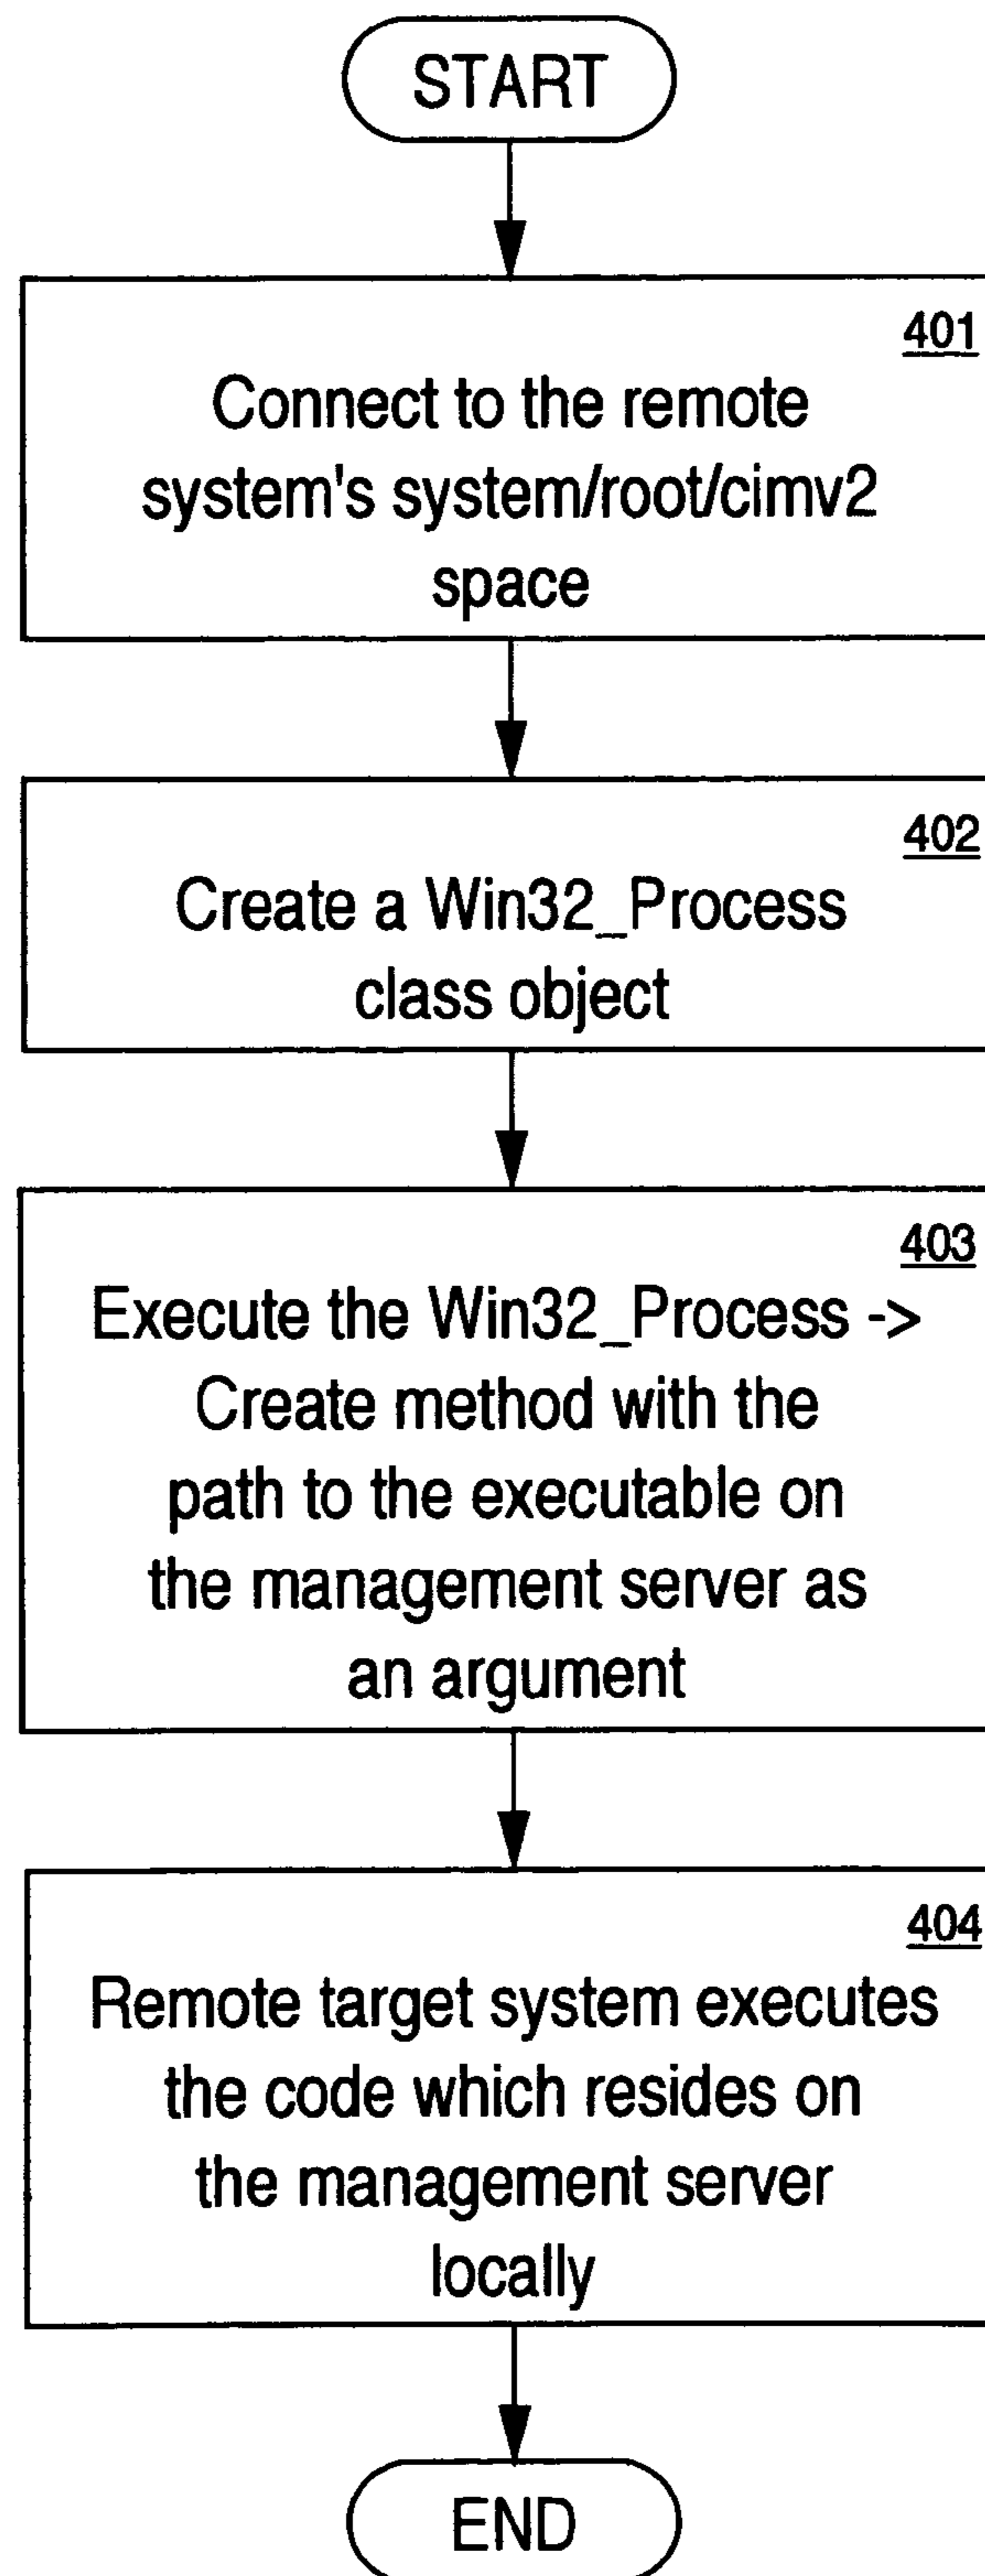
START

401
Connect to the remote system's system/root/cimv2 space

402
Create a Win32_Process class object

403
Execute the Win32_Process -> Create method with the path to the executable on the management server as an argument

404
Remote target system executes the code which resides on the management server locally

END